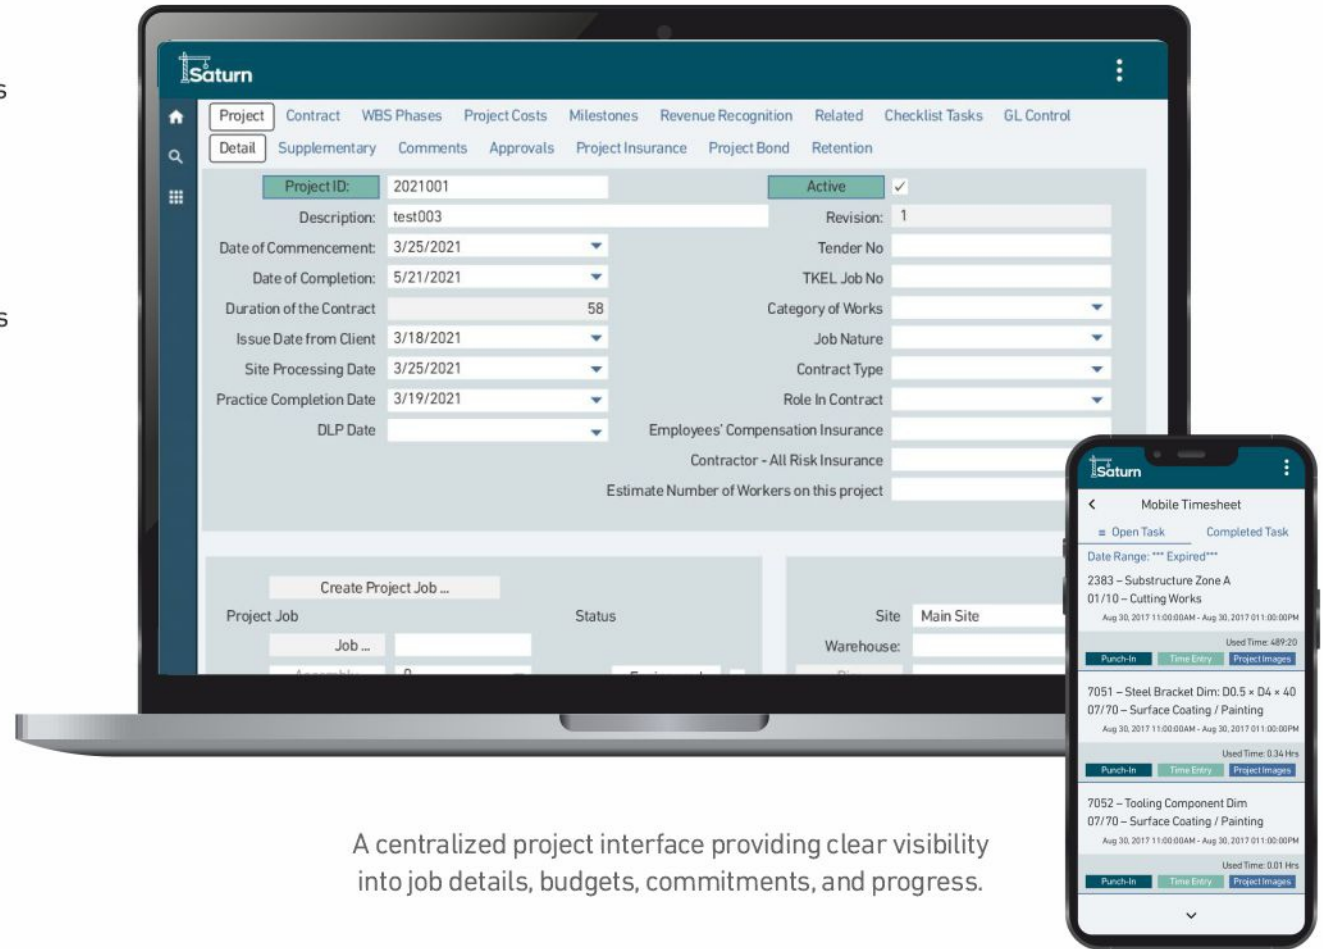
s

s

Saturn

Project Contract WBS Phases Project Costs Milestones Revenue Recognition Related Checklist Tasks GL Control

Detail Supplementary Comments Approvals Project Insurance Project Bond Retention

Project ID: 2021001
Description: test003
Date of Commencement: 3/25/2021
Date of Completion: 5/21/2021
Duration of the Contract 58
Issue Date from Client 3/18/2021
Site Processing Date 3/25/2021
Practice Completion Date 3/19/2021
DLP Date

Active ✓
Revision: 1
Tender No
TKEL Job No
Category of Works
Job Nature
Contract Type
Role In Contract
Employees' Compensation Insurance
Contractor - All Risk Insurance
Estimate Number of Workers on this project

Create Project Job ...
Project Job
Status
Job ...
Site Main Site
Warehouse:

Saturn
Mobile Timesheet
Open Task Completed Task
Date Range: *** Expired***
2383 – Substructure Zone A
01/10 – Cutting Works
Aug 30, 2017 11:00:00AM - Aug 30, 2017 011:00:00PM
Used Time: 489:20
Punch-In Time Entry Project Images
7051 – Steel Bracket Dim: D0.5 × D4 × 40
07/70 – Surface Coating / Painting
Aug 30, 2017 11:00:00AM - Aug 30, 2017 011:00:00PM
Used Time: 0.34 Hrs
Punch-In Time Entry Project Images
7052 – Tooling Component Dim
07/70 – Surface Coating / Painting
Aug 30, 2017 11:00:00AM - Aug 30, 2017 011:00:00PM
Used Time: 0.01 Hrs
Punch-In Time Entry Project Images

A centralized project interface providing clear visibility into job details, budgets, commitments, and progress.